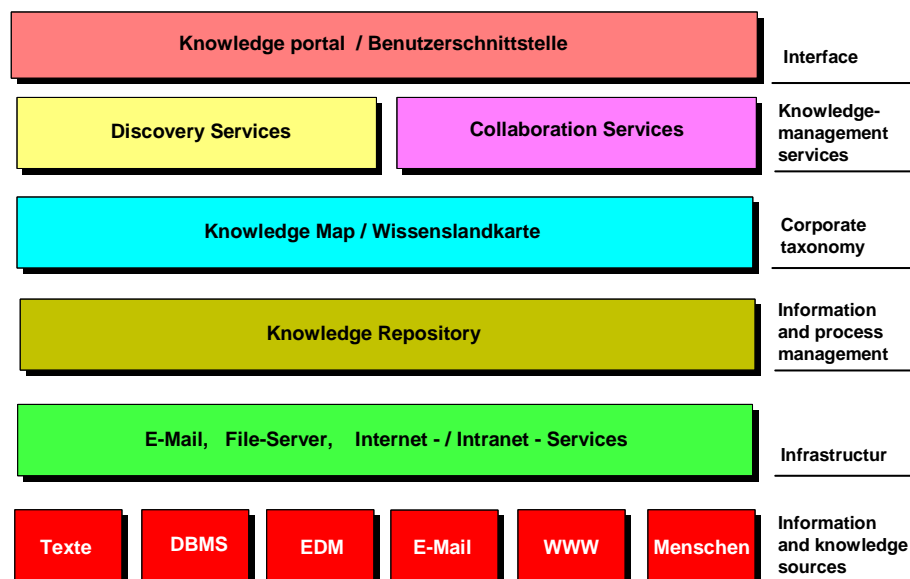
Knowledge portal / Benutzerschnittstelle

Interface

Discovery Services

Collaboration Services

Knowledge-management services

Knowledge Map / Wissenslandkarte

Corporate taxonomy

Knowledge Repository

Information and process management

E-Mail, File-Server, Internet - / Intranet - Services

Infrastructur

Texte

DBMS

EDM

E-Mail

WWW

Menschen

Information and knowledge sources